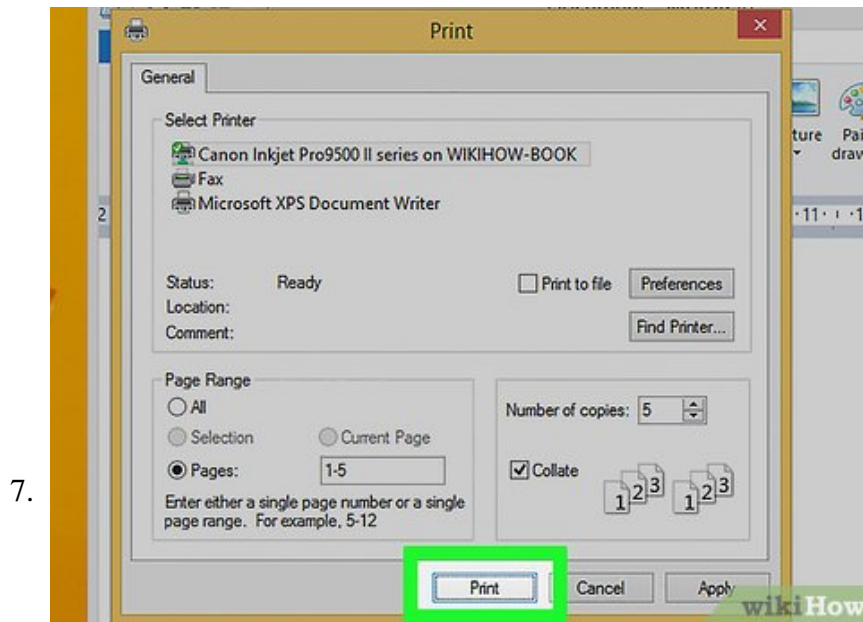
7.

Print

General

Select Printer

Canon Inkjet Pro9500 II series on WIKIHOW-BOOK
Fax
Microsoft XPS Document Writer

Status: Ready
Location:
Comment:

Print to file

Preferences

Find Printer...

Page Range

All

Selection

Current Page

Pages: 1-5

Enter either a single page number or a single page range. For example, 5-12

Number of copies: 5

Collate

1 2 3 1 2 3

Print

Cancel

Apply

ture
Pai
drav

2

·11· ı ·1

wikiHow